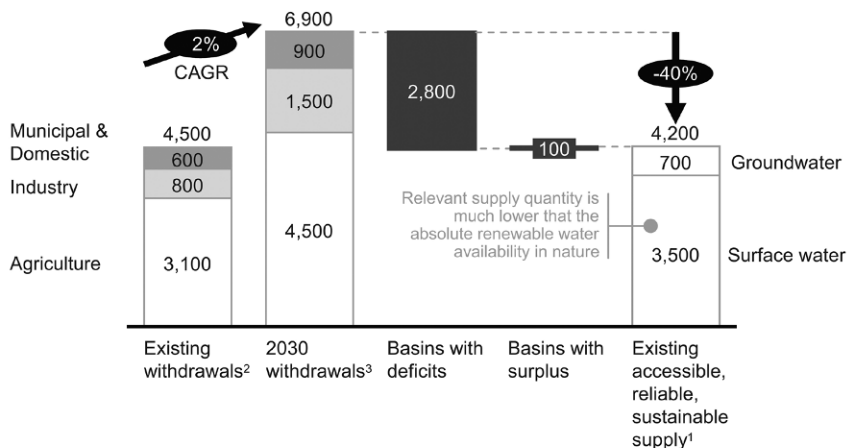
2%
CAGR

6,900
900
1,500
4,500

-40%

Municipal & Domestic
Industry
Agriculture

4,500
600
800
3,100

2,800

100

4,200
700
3,500

Groundwater
Surface water

Relevant supply quantity is much lower that the absolute renewable water availability in nature

Existing withdrawals$^2$
2030 withdrawals$^3$
Basins with deficits
Basins with surplus
Existing accessible, reliable, sustainable supply$^1$